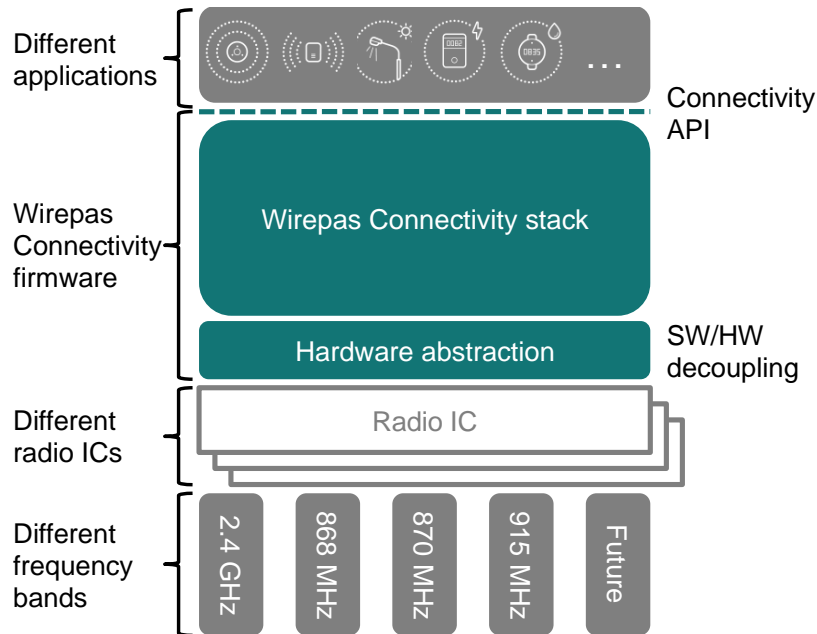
Different applications

...

Connectivity API

Wirepas Connectivity firmware

Wirepas Connectivity stack

Hardware abstraction

SW/HW decoupling

Different radio ICs

Radio IC

Different frequency bands

2.4 GHz

868 MHz

870 MHz

915 MHz

Future